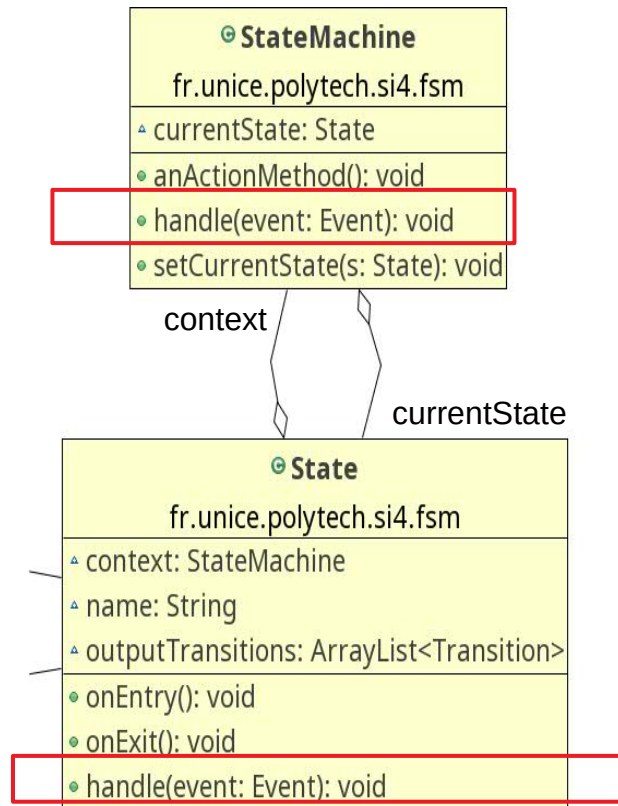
StateMachine
fr.unice.polytech.si4.fsm
currentState: State
anActionMethod(): void
handle(event: Event): void
setCurrentState(s: State): void

context

currentState

State
fr.unice.polytech.si4.fsm
context: StateMachine
name: String
outputTransitions: ArrayList<Transition>
onEntry(): void
onExit(): void
handle(event: Event): void